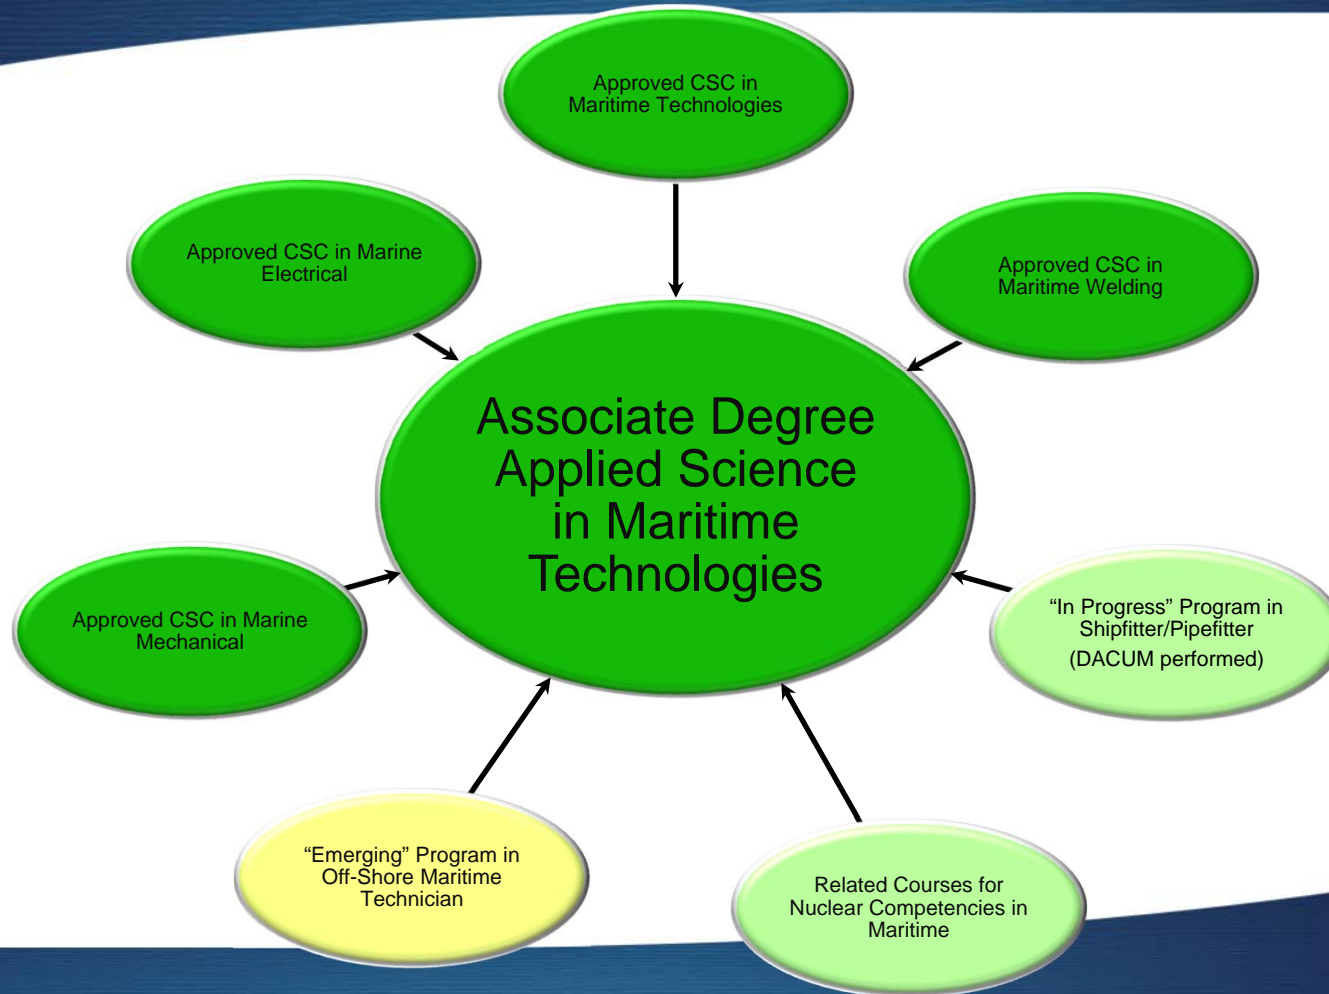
Approved CSC in Maritime Technologies

Approved CSC in Marine Electrical

Approved CSC in Maritime Welding

Associate Degree Applied Science in Maritime Technologies

Approved CSC in Marine Mechanical

“In Progress” Program in Shipfitter/Pipefitter (DACUM performed)

“Emerging” Program in Off-Shore Maritime Technician

Related Courses for Nuclear Competencies in Maritime